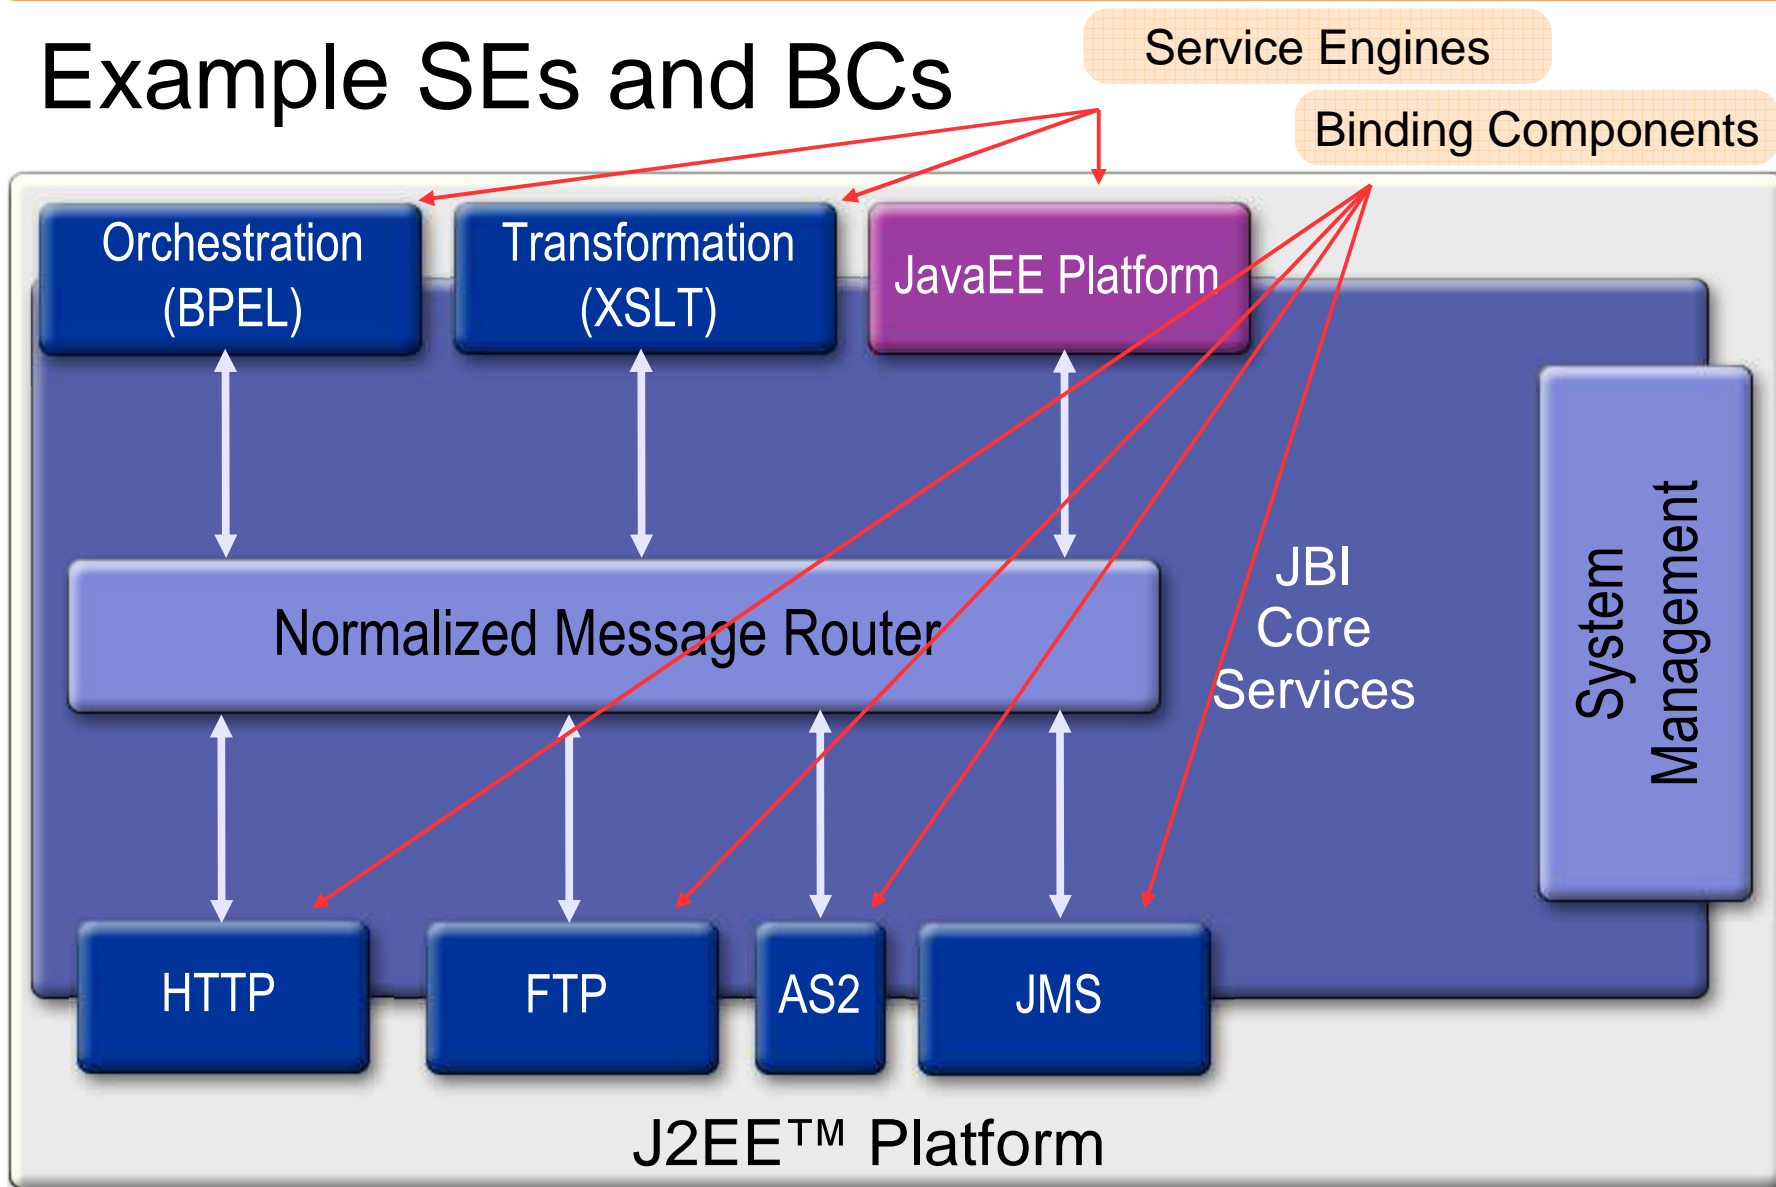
Example SEs and BCs

Service Engines

Binding Components

Orchestration (BPEL)

Transformation (XSLT)

JavaEE Platform

Normalized Message Router

JBI Core Services

System Management

HTTP

FTP

AS2

JMS

J2EE™ Platform